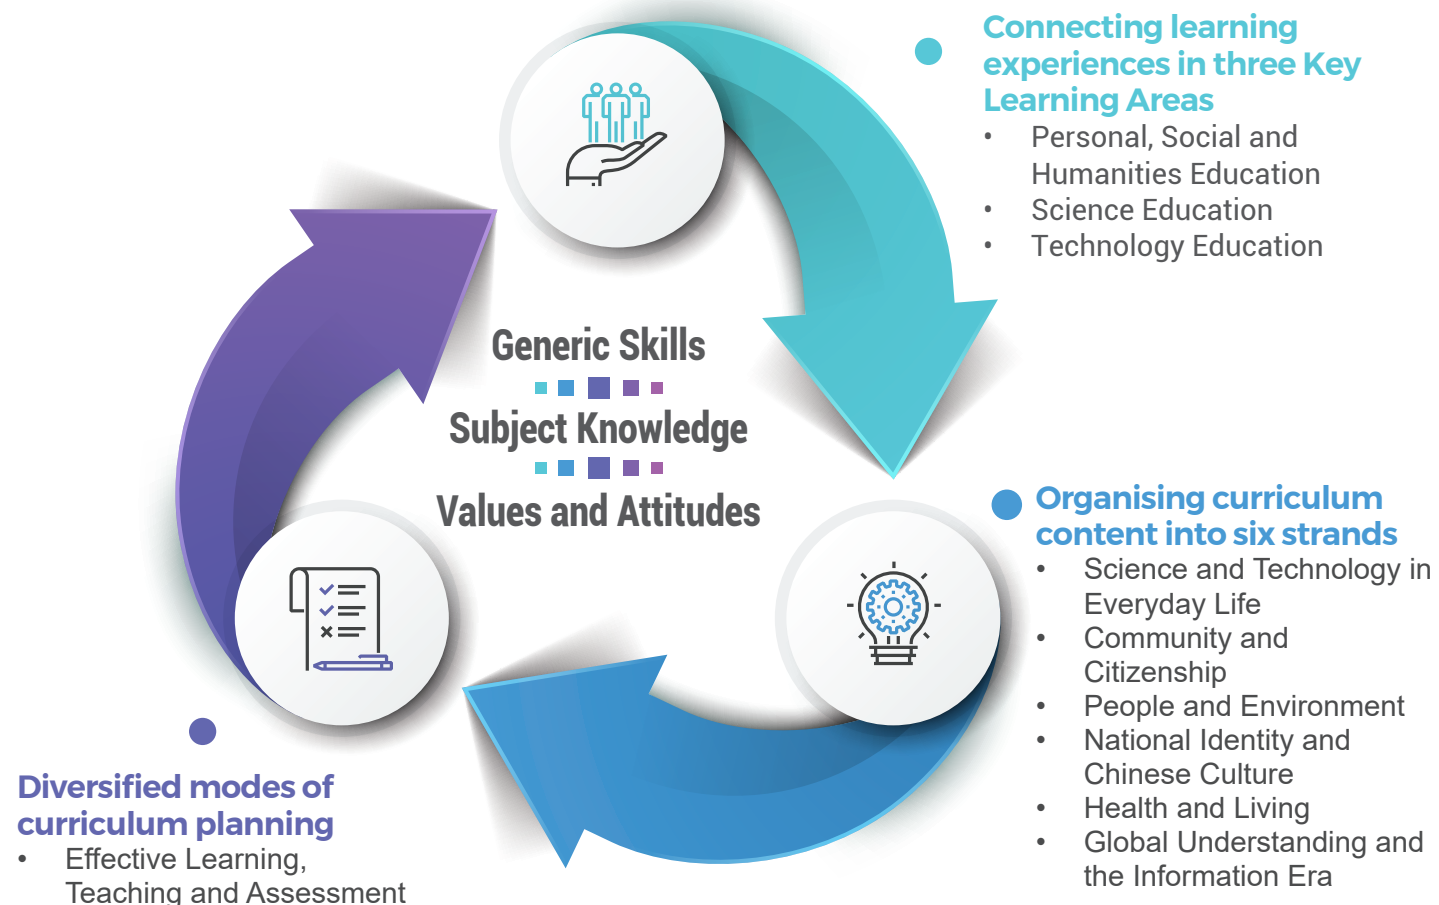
Connecting learning experiences in three Key Learning Areas

- Personal, Social and Humanities Education
- Science Education
- Technology Education

Generic Skills

Subject Knowledge

Values and Attitudes

Organising curriculum content into six strands

- Science and Technology in Everyday Life
- Community and Citizenship
- People and Environment
- National Identity and Chinese Culture
- Health and Living
- Global Understanding and the Information Era

Diversified modes of curriculum planning

- Effective Learning, Teaching and Assessment